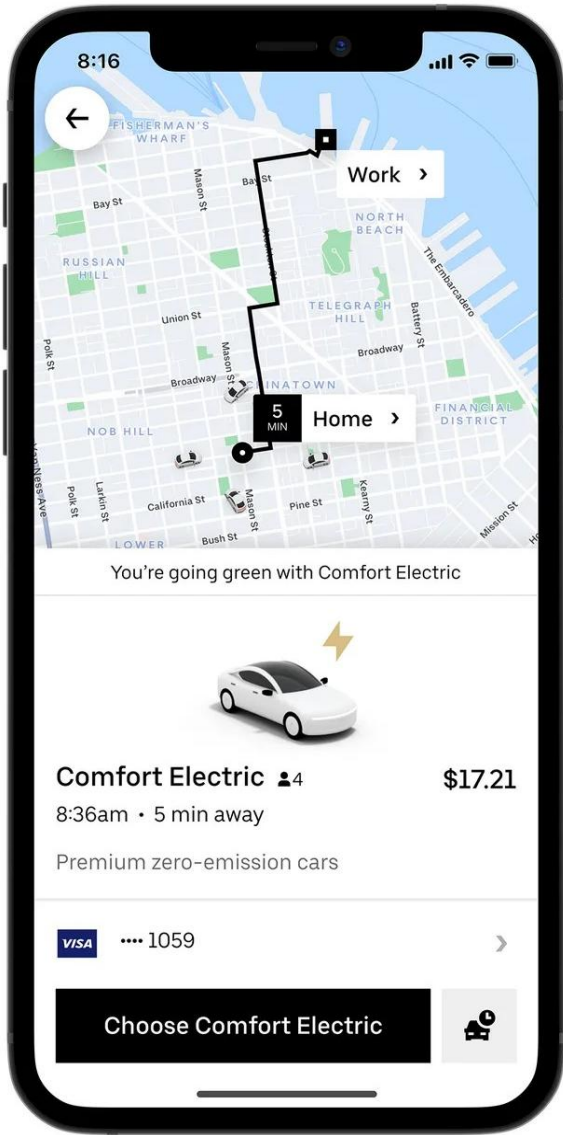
8:16

FISHERMAN'S WHARF

Work ›

Bay St

Mason St

Bay St

NORTH BEACH

RUSSIAN HILL

The Embarcadero

Union St

TELEGRAPH HILL

Battery St

Polk St

Mason St

Broadway

Broadway

CHINATOWN

5 MIN

Home ›

FINANCIAL DISTRICT

NOB HILL

Van Ness Ave

Polk St

Larkin St

California St

Mason St

Pine St

Kearny St

Mission St

LOWER

Bush St

You're going green with Comfort Electric

Comfort Electric 4

$17.21

8:36am • 5 min away

Premium zero-emission cars

VISA

•••• 1059

Choose Comfort Electric